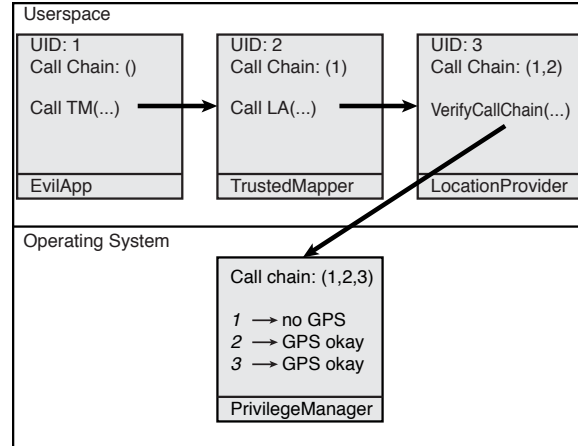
Userspace

UID: 1
Call Chain: ()

Call TM(...)

EvilApp

UID: 2
Call Chain: (1)

Call LA(...)

TrustedMapper

UID: 3
Call Chain: (1,2)

VerifyCallChain(...)

LocationProvider

Operating System

Call chain: (1,2,3)

$1 \longrightarrow$ no GPS
$2 \longrightarrow$ GPS okay
$3 \longrightarrow$ GPS okay

PrivilegeManager